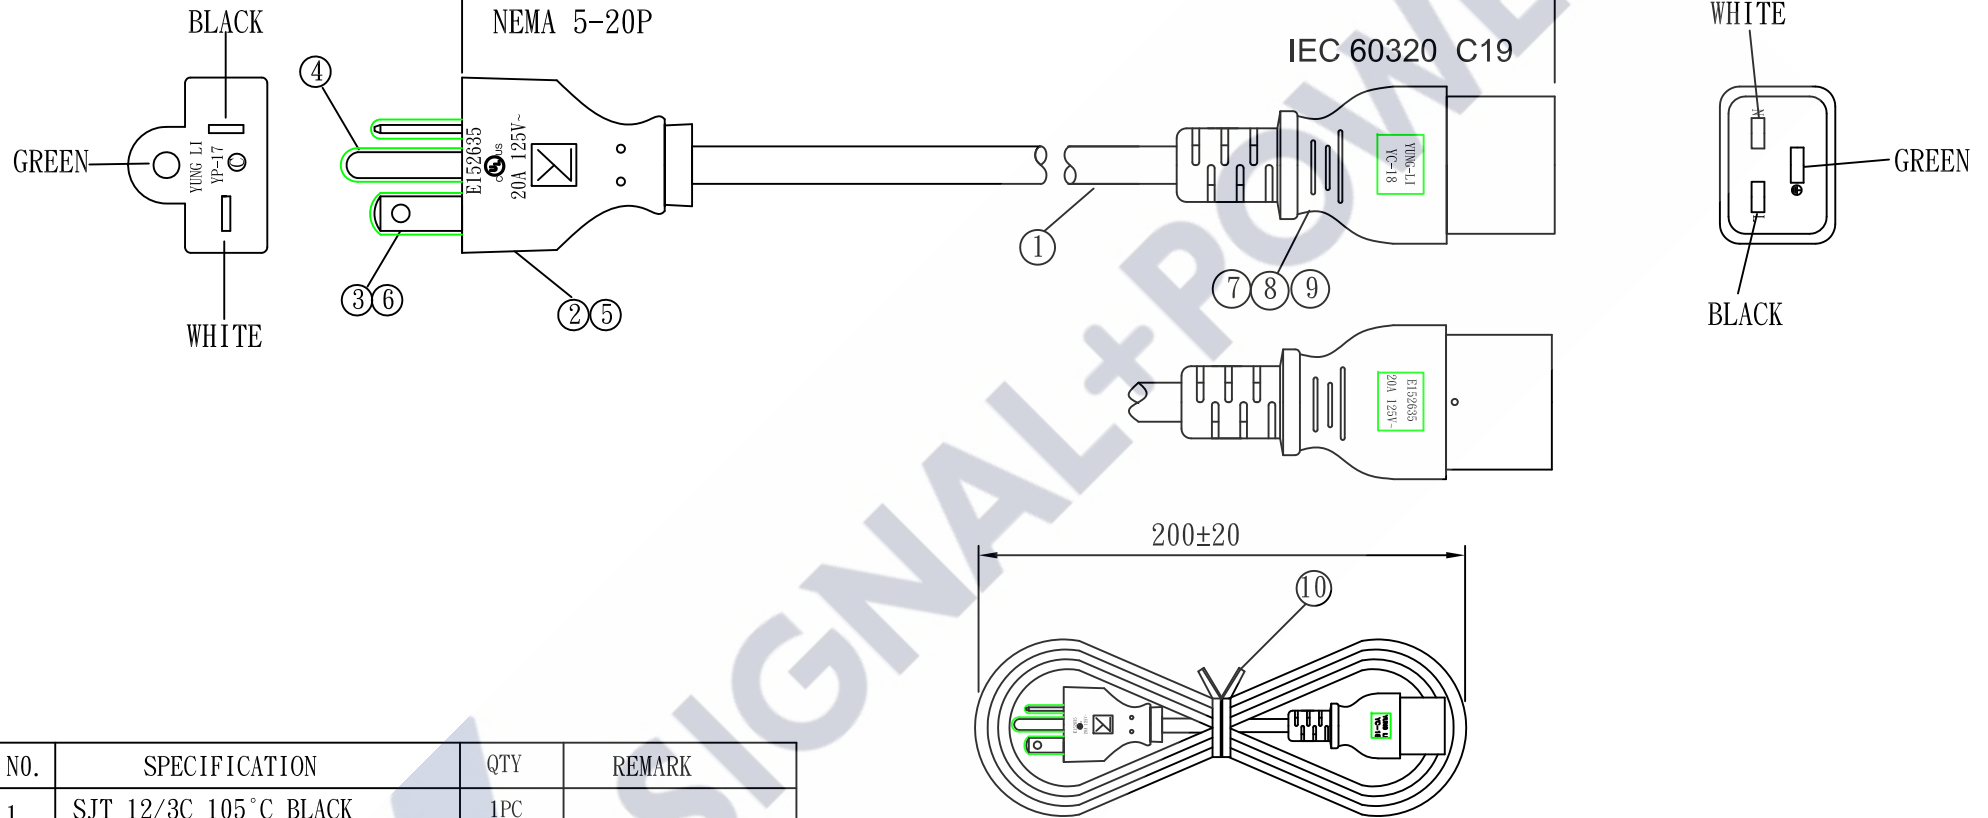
BLACK

NEMA 5-20P

IEC 60320 C19

WHITE

GREEN

YUNG LI
YP-17

WHITE

④

E152635
c UL us
20A 125V~

③⑥

②⑤

①

YUNG-LI
YC-18

⑦⑧⑨

GREEN

BLACK

E152635
20A 125V~

200±20

⑩

| NO. | SPECIFICATION | QTY | REMARK |
|---|---|---|---|
| 1 | SJT 12/3C 105°C BLACK | 1PC | |

SIGNAL+POWER